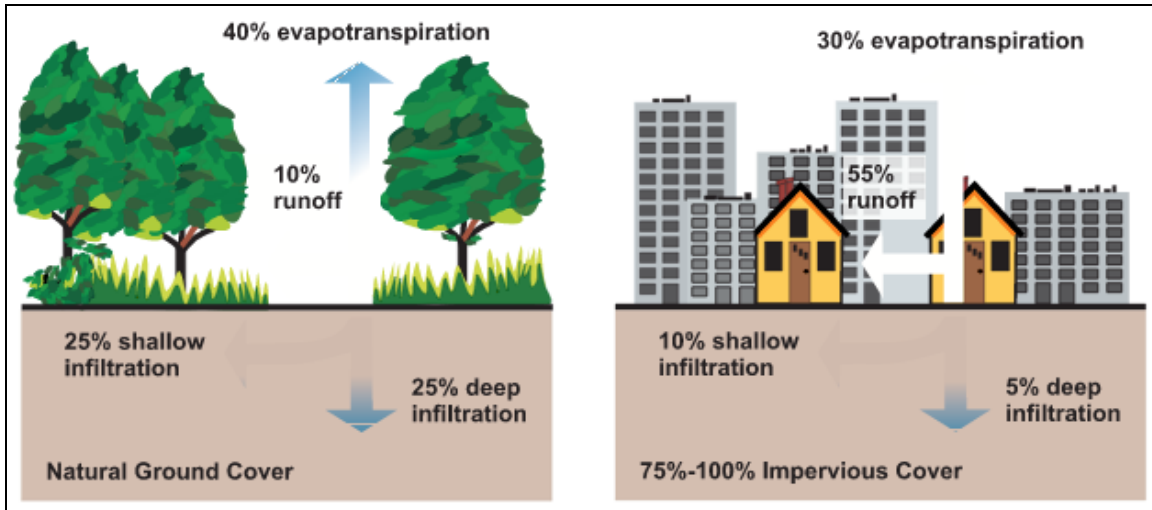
40% evapotranspiration

10% runoff

25% shallow infiltration

25% deep infiltration

Natural Ground Cover

30% evapotranspiration

55% runoff

10% shallow infiltration

5% deep infiltration

75%-100% Impervious Cover